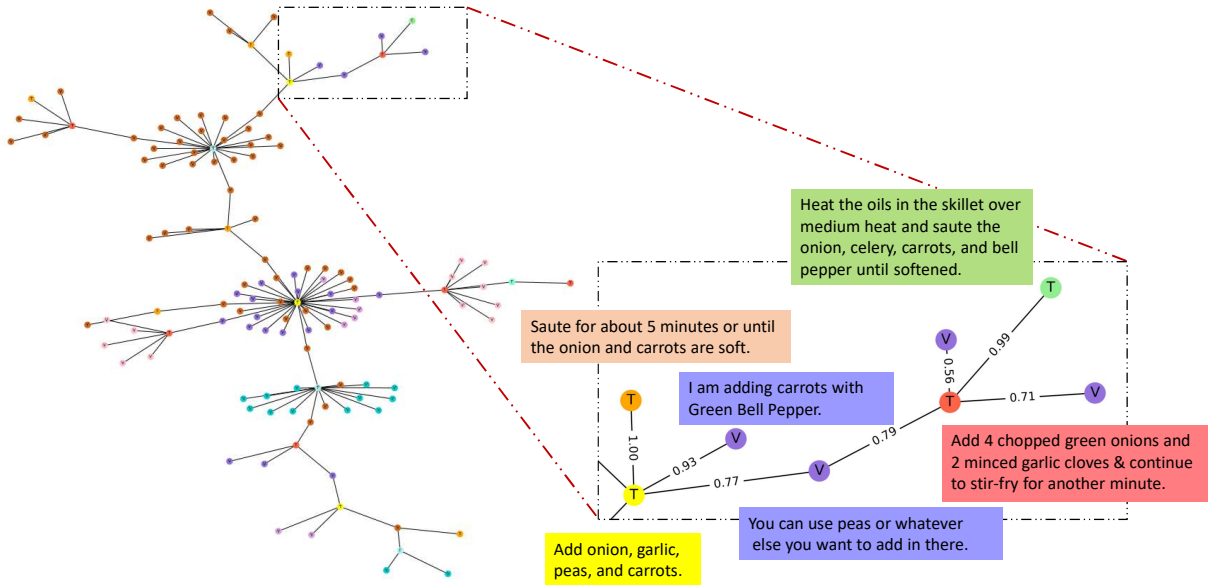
Heat the oils in the skillet over medium heat and saute the onion, celery, carrots, and bell pepper until softened.

T

V

0.99

0.56

Saute for about 5 minutes or until the onion and carrots are soft.

T

V

0.71

T

I am adding carrots with Green Bell Pepper.

V

1.00

0.93

V

0.79

Add 4 chopped green onions and 2 minced garlic cloves & continue to stir-fry for another minute.

T

0.77

You can use peas or whatever else you want to add in there.

Add onion, garlic, peas, and carrots.